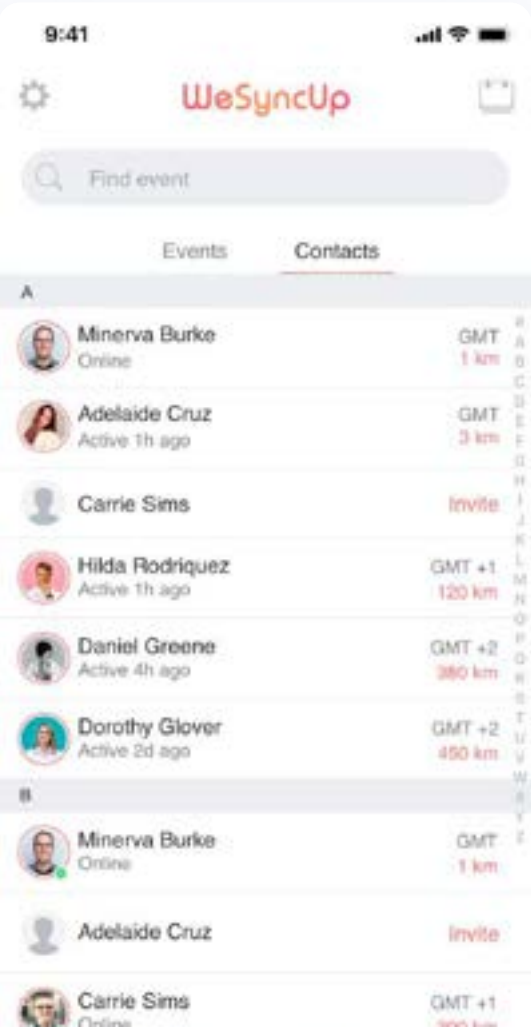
9:41

WeSyncUp

Find event

Events
Contacts

A

Minerva Burke
Online
GMT
1 km

Adelaide Cruz
Active 1h ago
GMT
3 km

Carrie Sims
Invite

Hilda Rodriquez
Active 1h ago
GMT +1
120 km

Daniel Greene
Active 4h ago
GMT +2
380 km

Dorothy Glover
Active 2d ago
GMT +2
450 km

B

Minerva Burke
Online
GMT
1 km

Adelaide Cruz
Invite

Carrie Sims
Online
GMT +1
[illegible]

#
A
B
C
D
E
F
G
H
I
J
K
L
M
N
O
P
Q
R
S
T
U
V
W
X
Y
Z